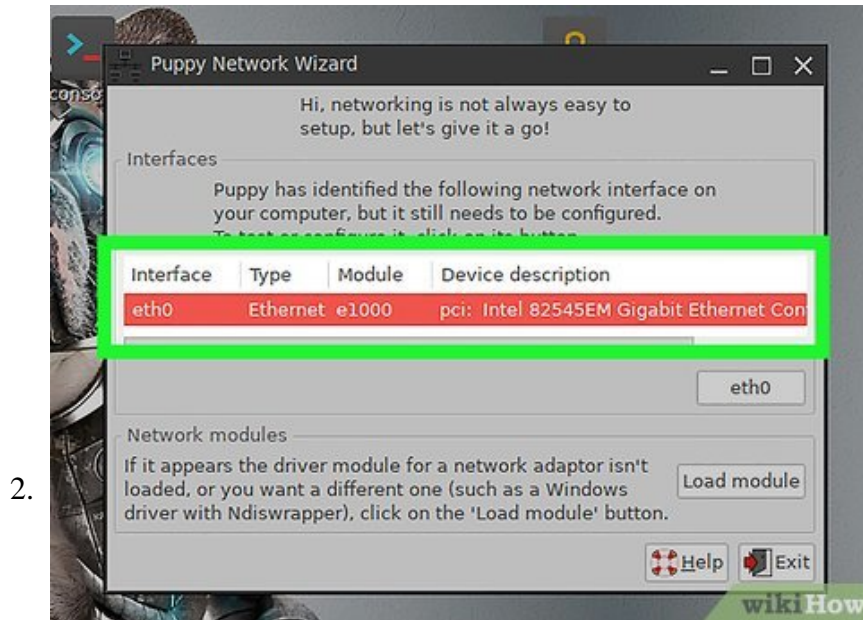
2.

conso

Puppy Network Wizard

Hi, networking is not always easy to setup, but let's give it a go!

Interfaces

Puppy has identified the following network interface on your computer, but it still needs to be configured. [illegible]

| Interface | Type | Module | Device description |
|---|---|---|---|
| eth0 | Ethernet | e1000 | pci: Intel 82545EM Gigabit Ethernet Con |

eth0

Network modules

If it appears the driver module for a network adaptor isn't loaded, or you want a different one (such as a Windows driver with Ndiswrapper), click on the 'Load module' button.

Load module

Help

Exit

wikiHow